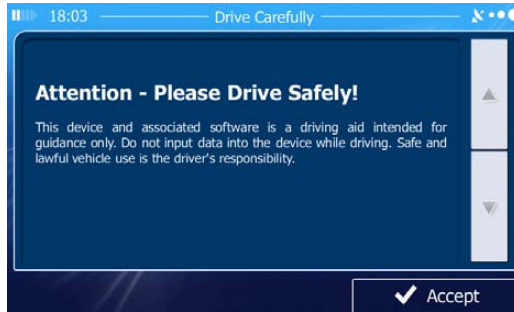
18:03

Drive Carefully

Attention - Please Drive Safely!

This device and associated software is a driving aid intended for guidance only. Do not input data into the device while driving. Safe and lawful vehicle use is the driver's responsibility.

Accept